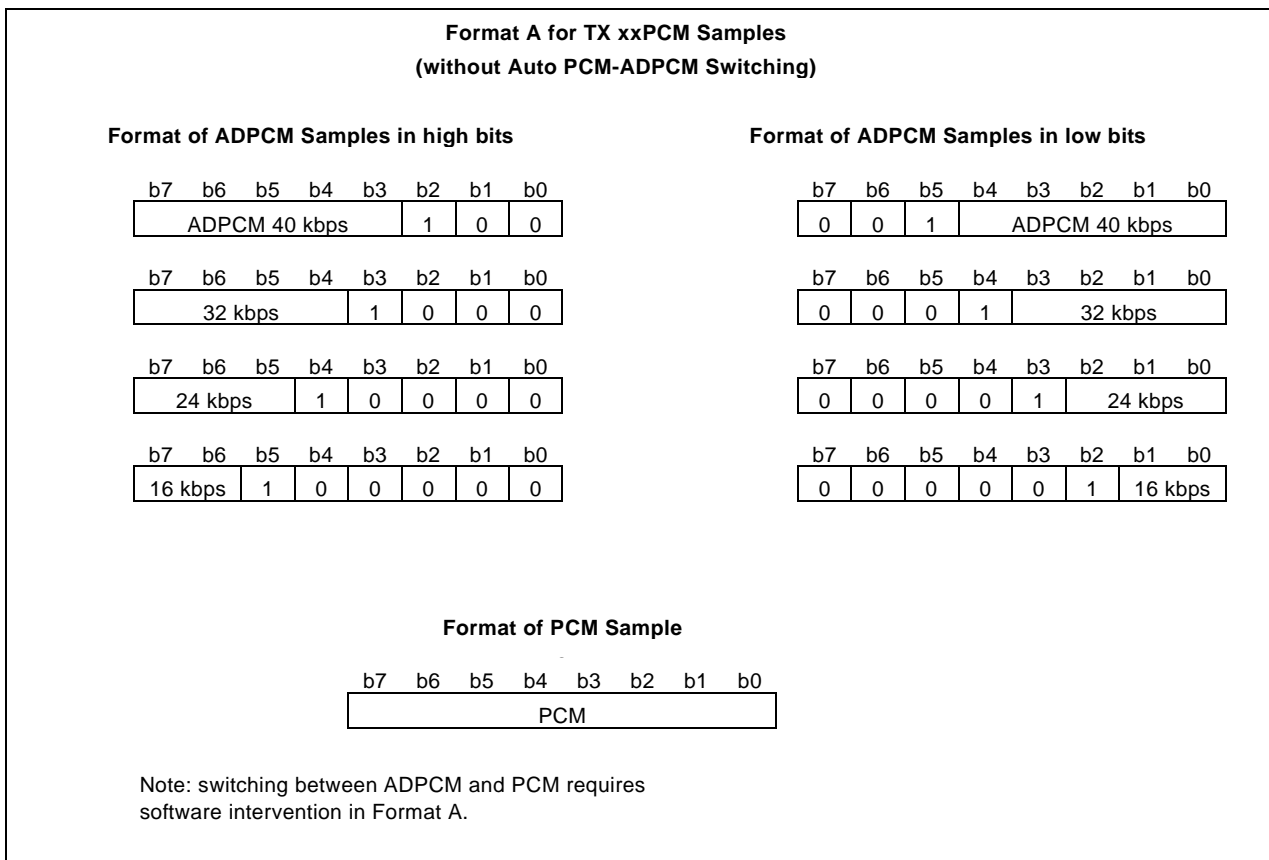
**Format A for TX xxPCM Samples**
**(without Auto PCM-ADPCM Switching)**

**Format of ADPCM Samples in high bits**

b7 b6 b5 b4 b3 b2 b1 b0

| ADPCM 40 kbps | 1 | 0 | 0 |
|---|---|---|---|

b7 b6 b5 b4 b3 b2 b1 b0

| 32 kbps | 1 | 0 | 0 | 0 |
|---|---|---|---|---|

b7 b6 b5 b4 b3 b2 b1 b0

| 24 kbps | 1 | 0 | 0 | 0 | 0 |
|---|---|---|---|---|---|

b7 b6 b5 b4 b3 b2 b1 b0

| 16 kbps | 1 | 0 | 0 | 0 | 0 | 0 |
|---|---|---|---|---|---|---|

**Format of ADPCM Samples in low bits**

b7 b6 b5 b4 b3 b2 b1 b0

| 0 | 0 | 1 | ADPCM 40 kbps |
|---|---|---|---|

b7 b6 b5 b4 b3 b2 b1 b0

| 0 | 0 | 0 | 1 | 32 kbps |
|---|---|---|---|---|

b7 b6 b5 b4 b3 b2 b1 b0

| 0 | 0 | 0 | 0 | 1 | 24 kbps |
|---|---|---|---|---|---|

b7 b6 b5 b4 b3 b2 b1 b0

| 0 | 0 | 0 | 0 | 0 | 1 | 16 kbps |
|---|---|---|---|---|---|---|

**Format of PCM Sample**

b7 b6 b5 b4 b3 b2 b1 b0

| PCM |
|---|

Note: switching between ADPCM and PCM requires software intervention in Format A.